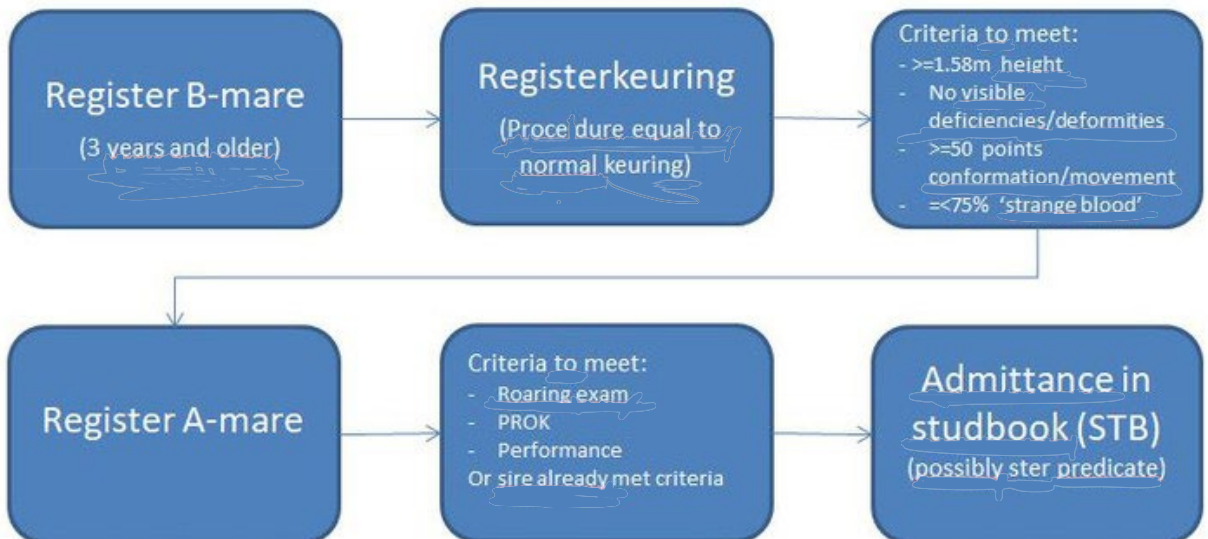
Register B-mare
(3 years and older)

Registerkeuring
(Proce dure equal to normal keuring)

Criteria to meet:
- >=1.58m height
- No visible deficiencies/deformities
- >=50 points conformation/movement
- =<75% 'strange blood'

Register A-mare

Criteria to meet:
- Roaring exam
- PROK
- Performance
Or sire already met criteria

Admittance in studbook (STB)
(possibly ster predicate)